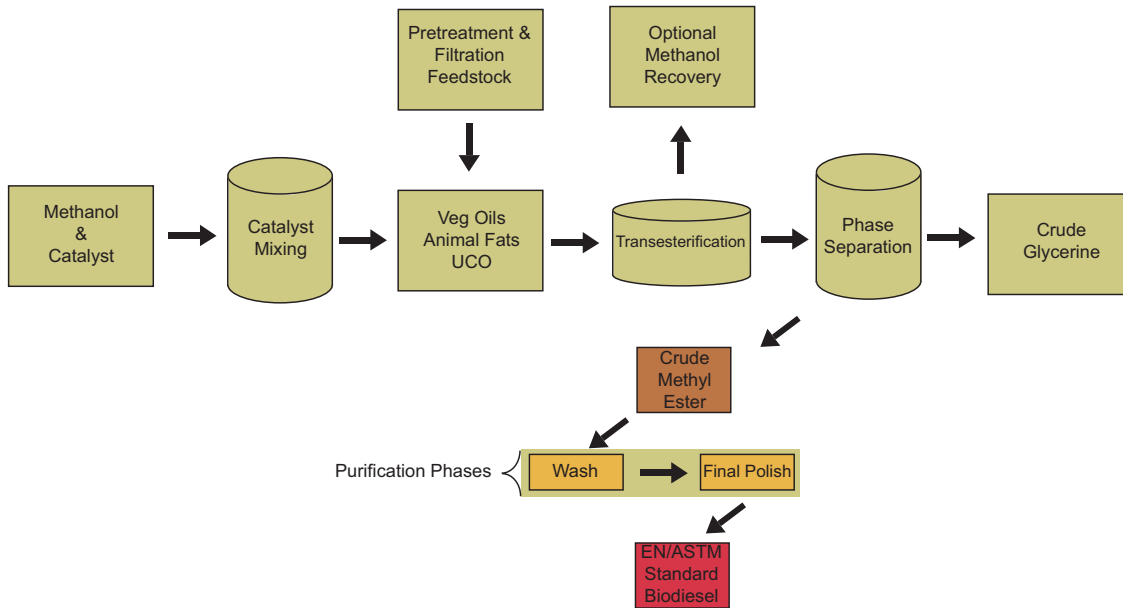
Pretreatment & Filtration Feedstock

Optional Methanol Recovery

Methanol & Catalyst

Catalyst Mixing

Veg Oils Animal Fats UCO

Transesterification

Phase Separation

Crude Glycerine

Crude Methyl Ester

Purification Phases

Wash

Final Polish

EN/ASTM Standard Biodiesel